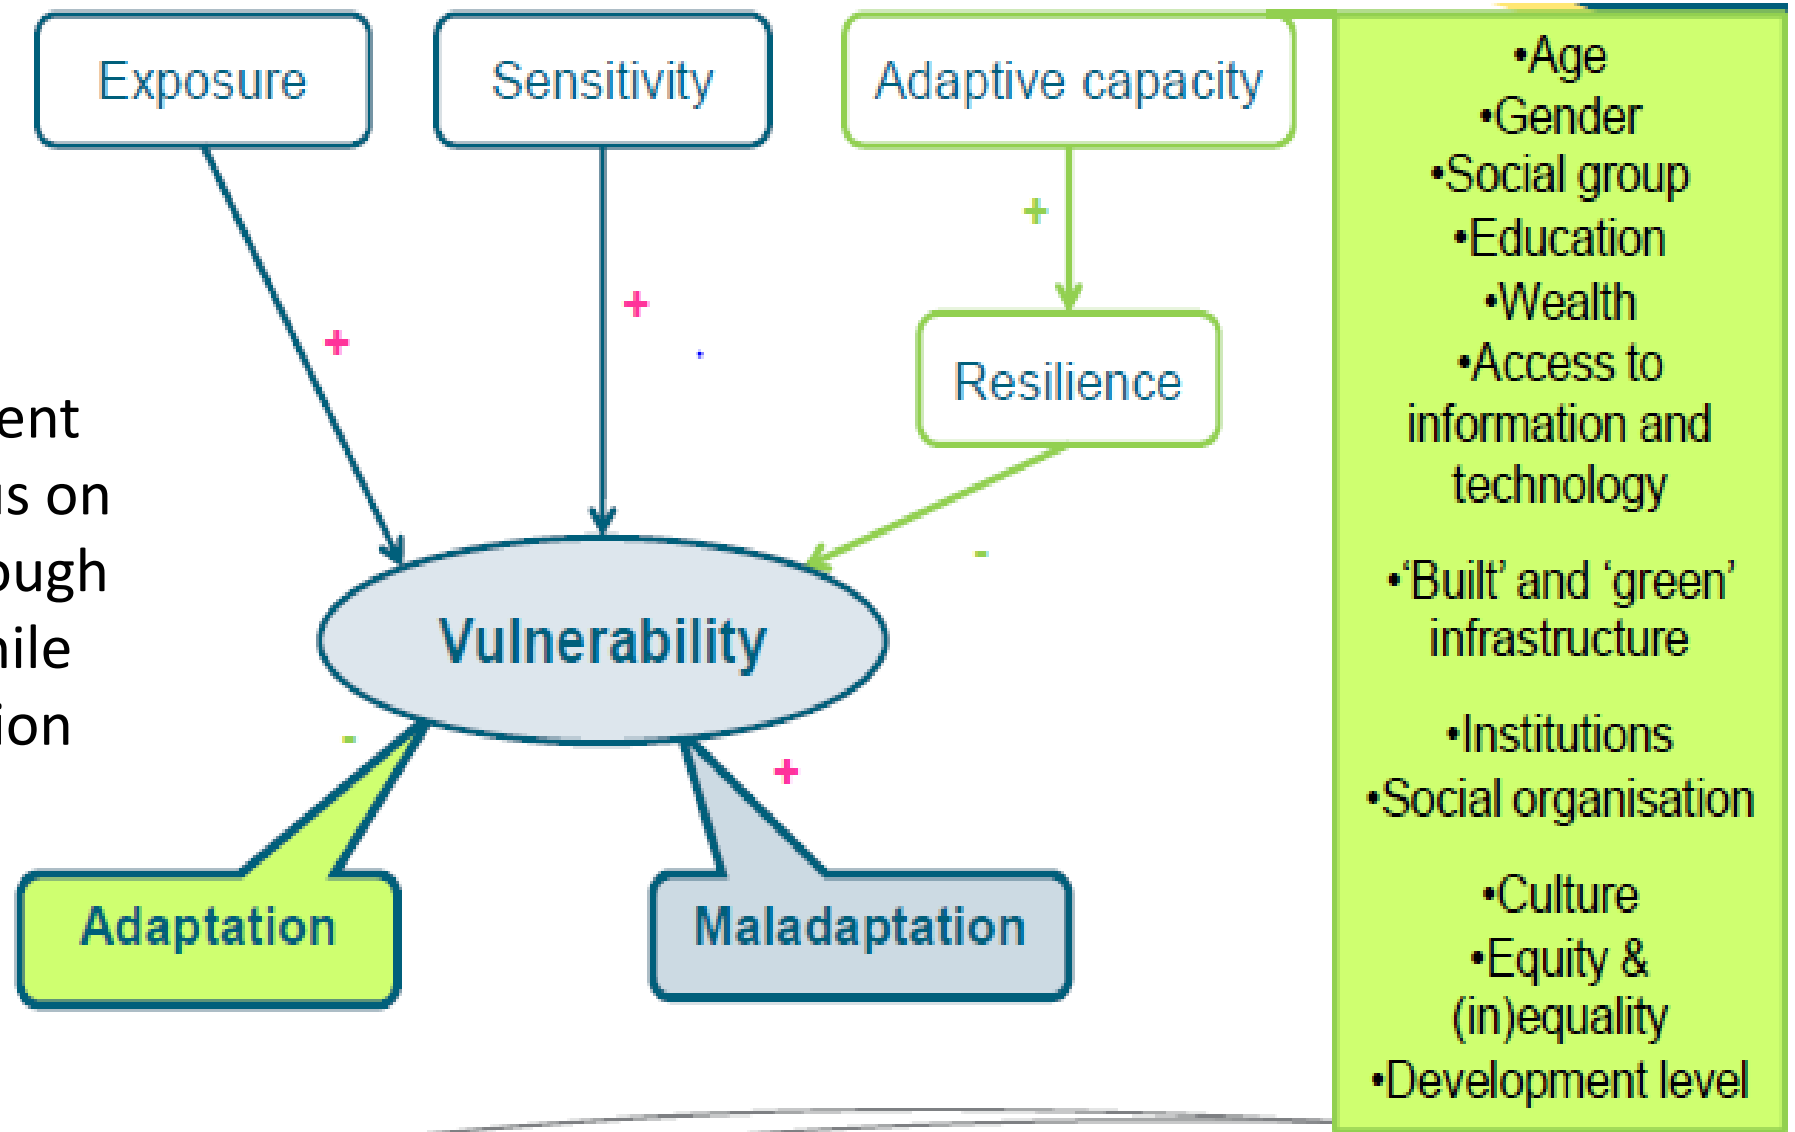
Exposure

Sensitivity

Adaptive capacity

+

+

+

Resilience

ent
s on
ugh
ile
ion

-

Vulnerability

-

+

Adaptation

Maladaptation

•Age
•Gender
•Social group
•Education
•Wealth
•Access to information and technology

•'Built' and 'green' infrastructure

•Institutions
•Social organisation

•Culture
•Equity & (in)equality
•Development level